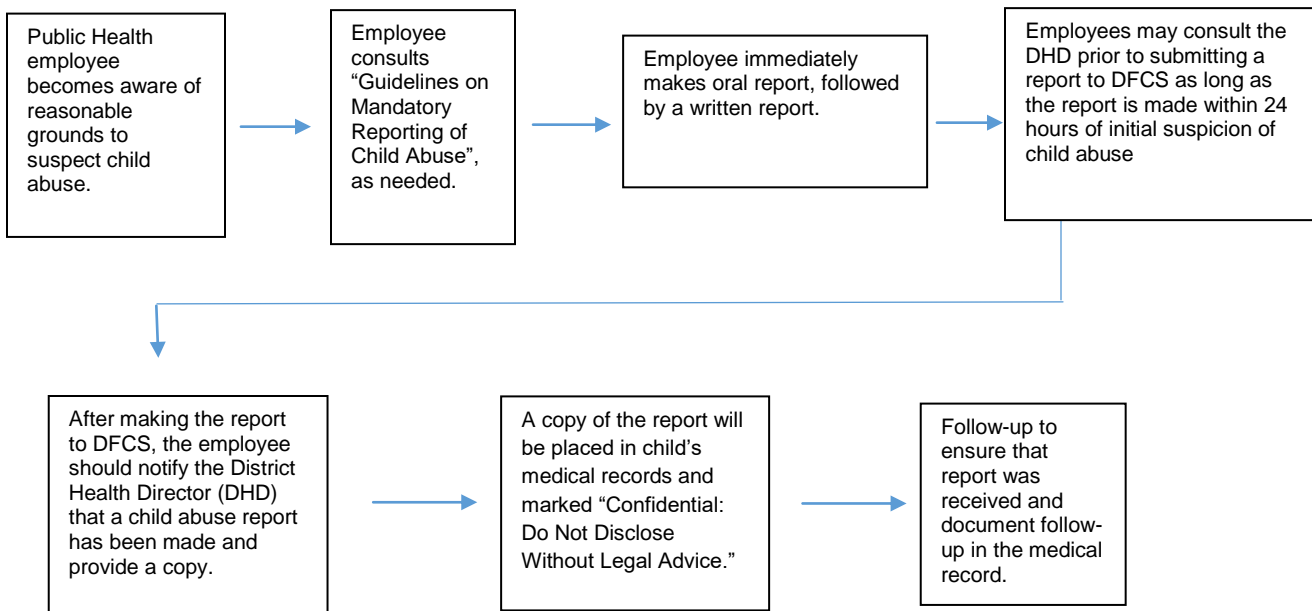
Public Health employee becomes aware of reasonable grounds to suspect child abuse.

Employee consults “Guidelines on Mandatory Reporting of Child Abuse”, as needed.

Employee immediately makes oral report, followed by a written report.

Employees may consult the DHD prior to submitting a report to DFCS as long as the report is made within 24 hours of initial suspicion of child abuse

After making the report to DFCS, the employee should notify the District Health Director (DHD) that a child abuse report has been made and provide a copy.

A copy of the report will be placed in child’s medical records and marked “Confidential: Do Not Disclose Without Legal Advice.”

Follow-up to ensure that report was received and document follow-up in the medical record.